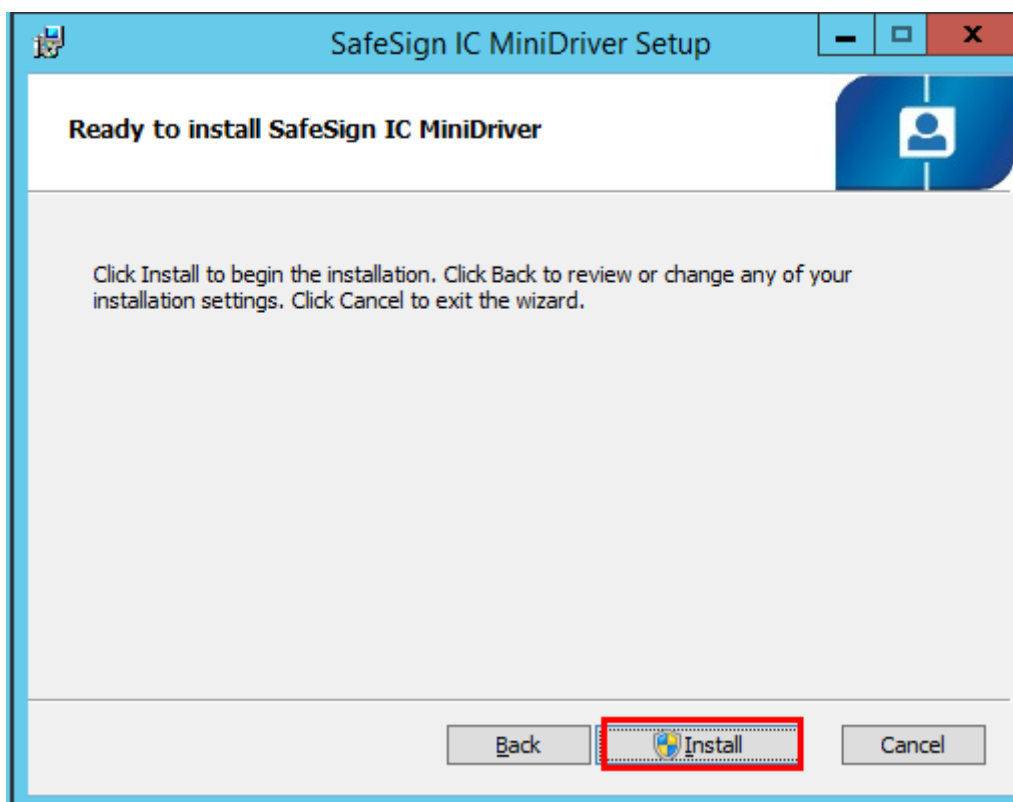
SafeSign IC MiniDriver Setup

Ready to install SafeSign IC MiniDriver

Click Install to begin the installation. Click Back to review or change any of your installation settings. Click Cancel to exit the wizard.

Back

Install

Cancel